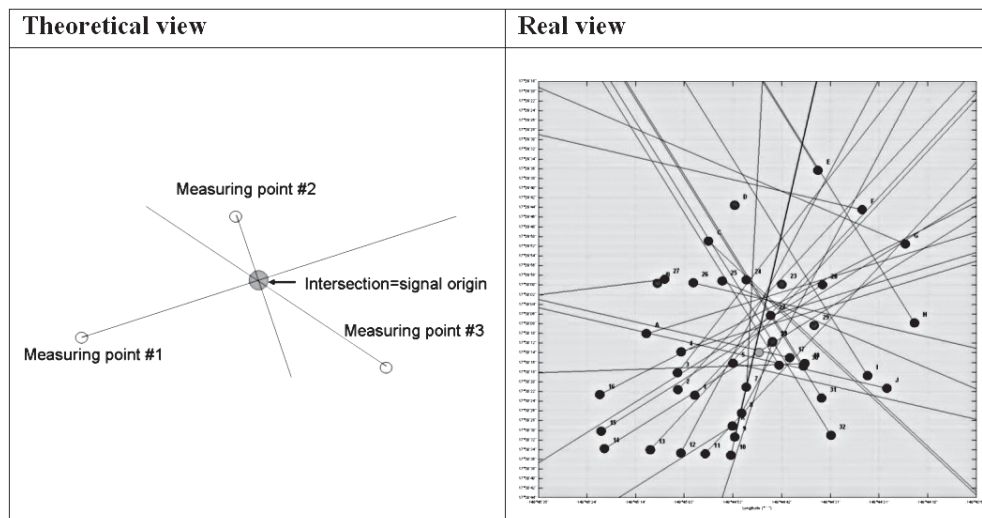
| Theoretical view | Real view |
|---|---|
| Measuring point #2<br>Intersection=signal origin<br>Measuring point #3<br>Measuring point #1 | E<br>D<br>F<br>C<br>G<br>27<br>26<br>25<br>24<br>23<br>28<br>A<br>H<br>29<br>3<br>5<br>17<br>I<br>J<br>16<br>31<br>15<br>14<br>13<br>12<br>11<br>10<br>32<br>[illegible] |